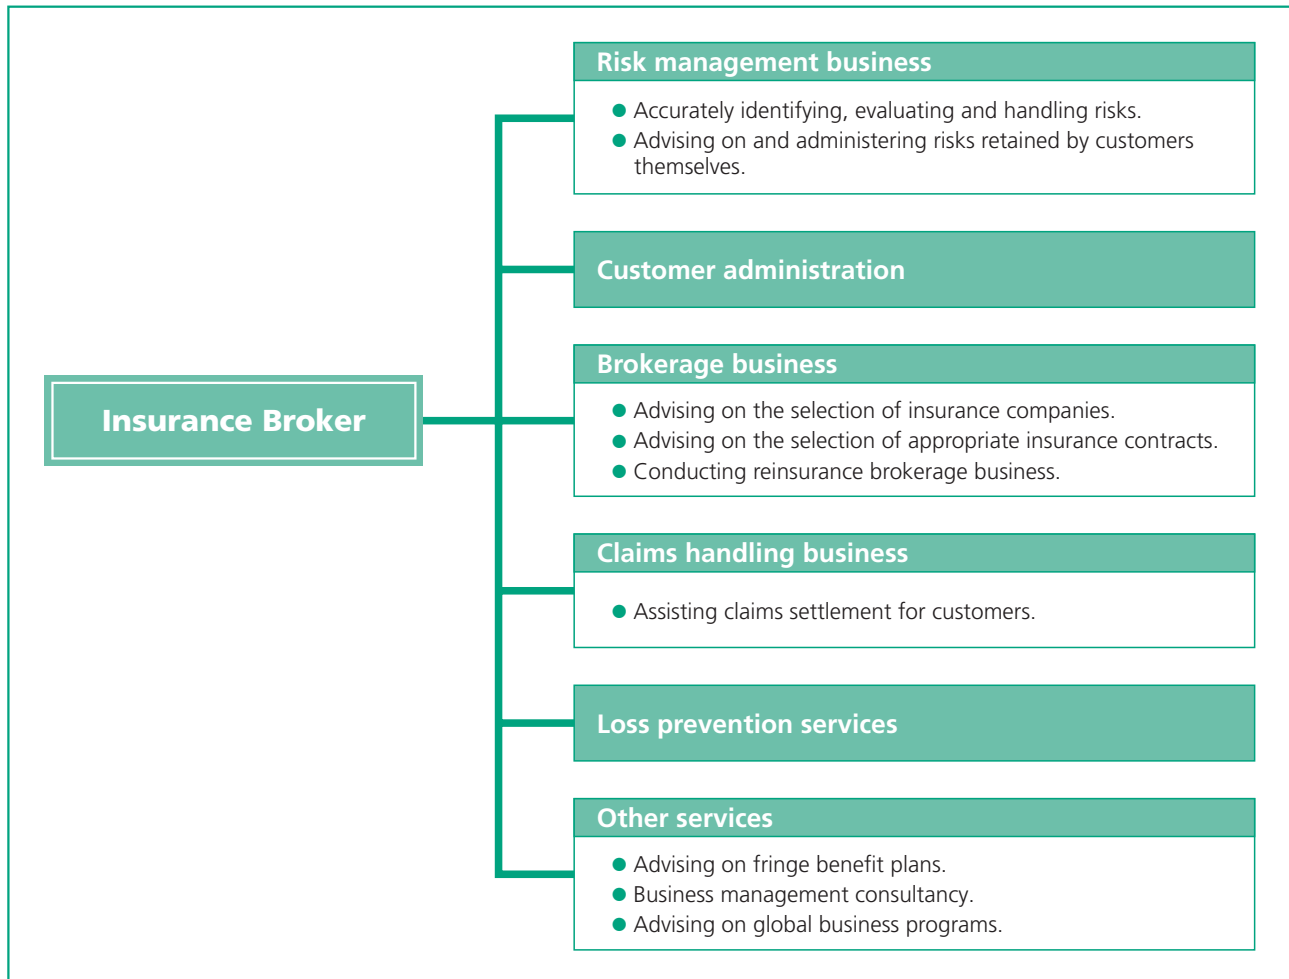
Insurance Broker

Risk management business
- Accurately identifying, evaluating and handling risks.
- Advising on and administering risks retained by customers themselves.

Customer administration

Brokerage business
- Advising on the selection of insurance companies.
- Advising on the selection of appropriate insurance contracts.
- Conducting reinsurance brokerage business.

Claims handling business
- Assisting claims settlement for customers.

Loss prevention services

Other services
- Advising on fringe benefit plans.
- Business management consultancy.
- Advising on global business programs.